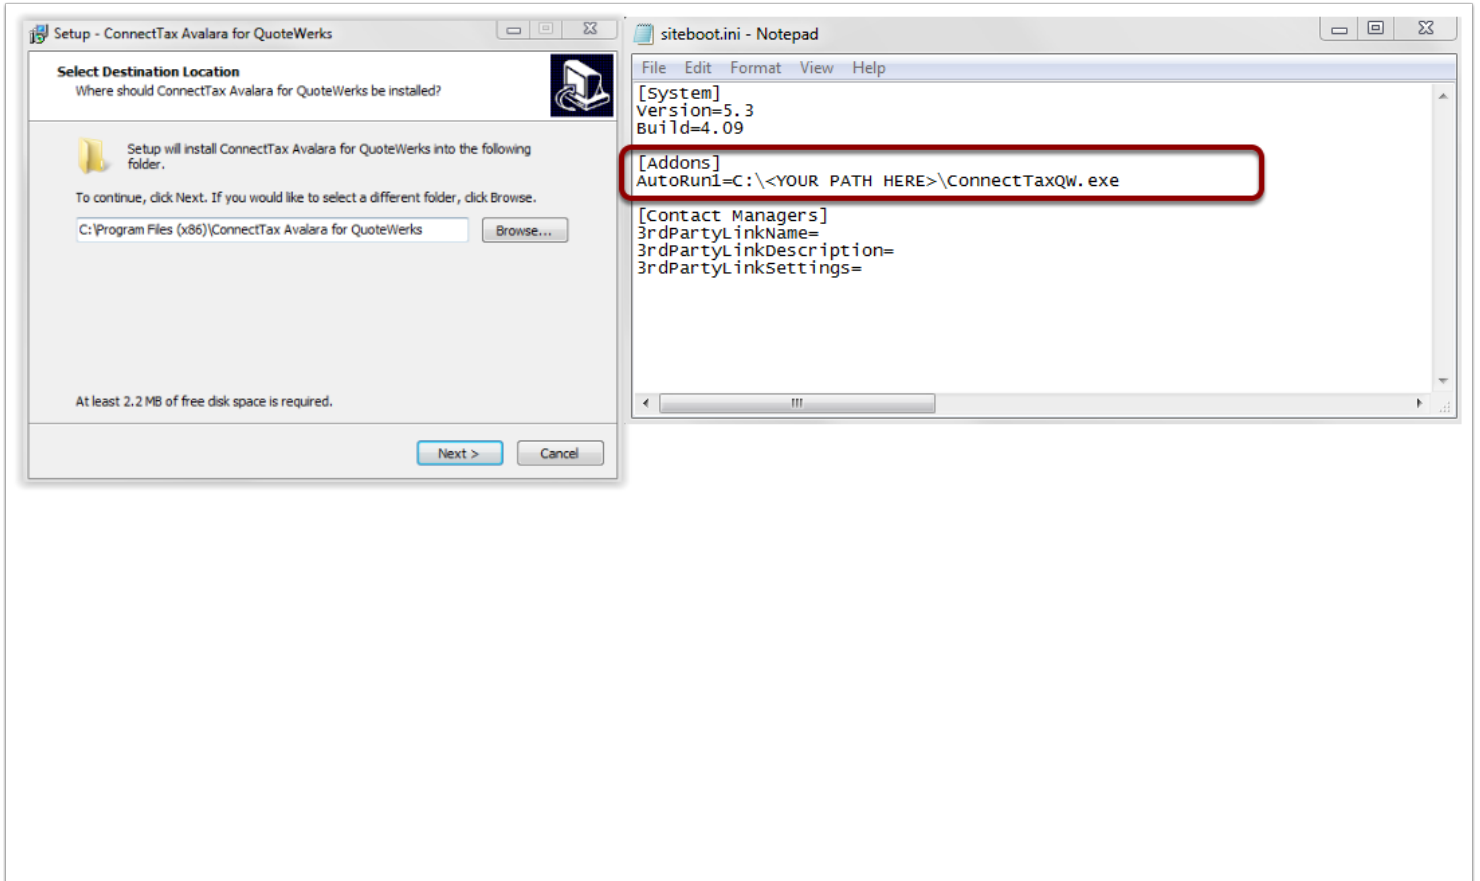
Setup - ConnectTax Avalara for QuoteWerks

Select Destination Location
Where should ConnectTax Avalara for QuoteWerks be installed?

Setup will install ConnectTax Avalara for QuoteWerks into the following folder.

To continue, click Next. If you would like to select a different folder, click Browse.

C:\Program Files (x86)\ConnectTax Avalara for QuoteWerks

Browse...

At least 2.2 MB of free disk space is required.

Next >

Cancel

siteboot.ini - Notepad

File Edit Format View Help

[System]
Version=5.3
Build=4.09

[Addons]
AutoRun1=C:\<YOUR PATH HERE>\ConnectTaxQW.exe

[Contact Managers]
3rdPartyLinkName=
3rdPartyLinkDescription=
3rdPartyLinkSettings=